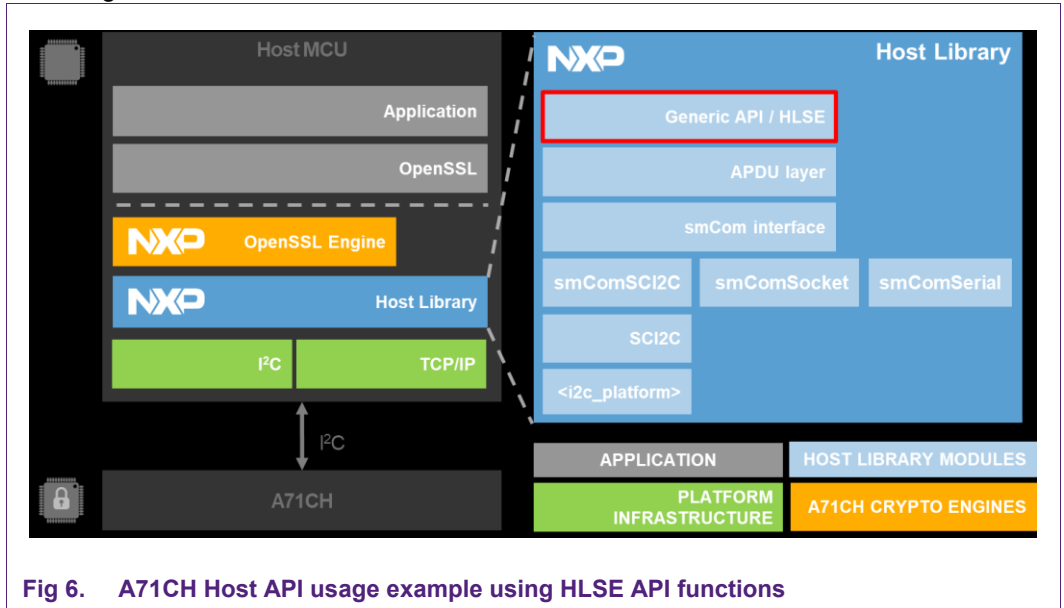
Host MCU

Application

OpenSSL

NXP OpenSSL Engine

NXP Host Library

I²C

TCP/IP

I²C

A71CH

NXP Host Library

Generic API / HLSE

APDU layer

smCom interface

smComSCI2C

smComSocket

smComSerial

SCI2C

<i2c_platform>

APPLICATION

HOST LIBRARY MODULES

PLATFORM INFRASTRUCTURE

A71CH CRYPTO ENGINES

Fig 6. A71CH Host API usage example using HLSE API functions